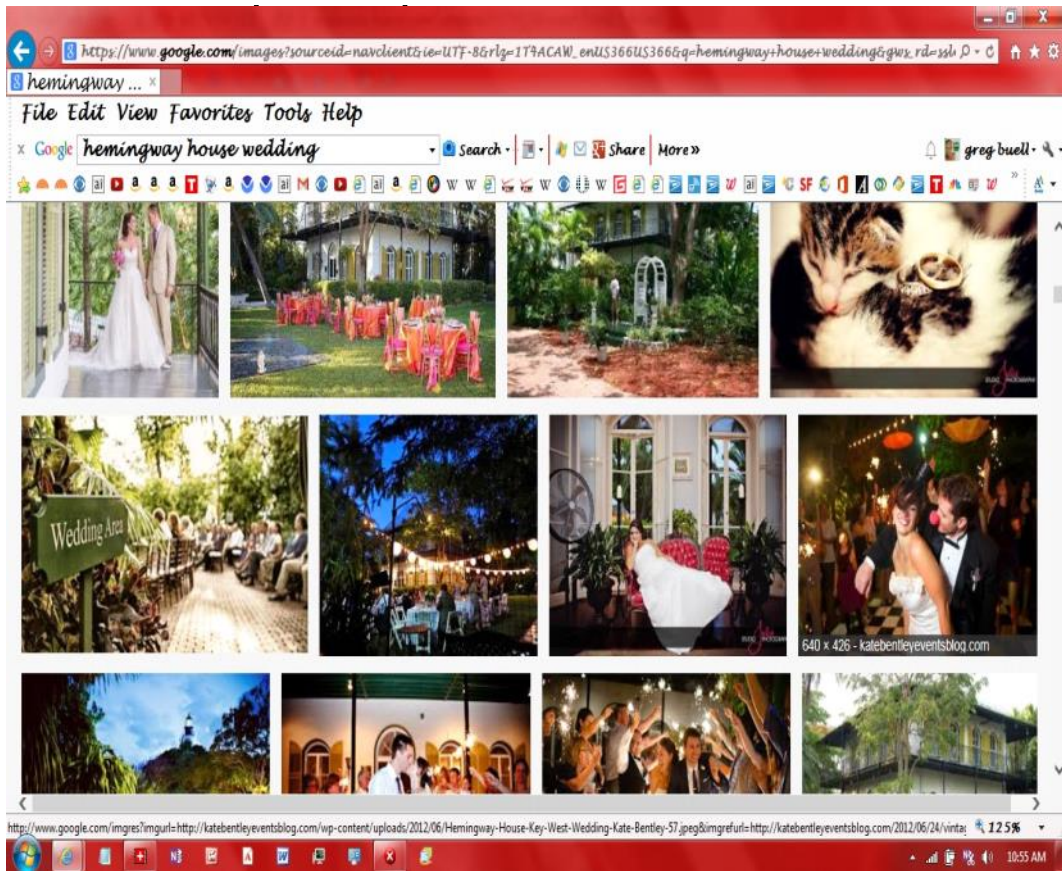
https://www.google.com/images?sourceid=navclient&ie=UTF-8&rlz=1T4ACAW_enUS366US366&q=hemingway+house+wedding&gws_rd=ssl

hemingway ... ×

File Edit View Favorites Tools Help

Google hemingway house wedding

Search

Share

More»

greg buell

Wedding Area

640 × 426 - katebentleyeventsblog.com

http://www.google.com/imgres?imgurl=http://katebentleyeventsblog.com/wp-content/uploads/2012/06/Hemingway-House-Key-West-Wedding-Kate-Bentley-57.jpeg&imgrefurl=http://katebentleyeventsblog.com/2012/06/24/vinta

125%

10:55 AM